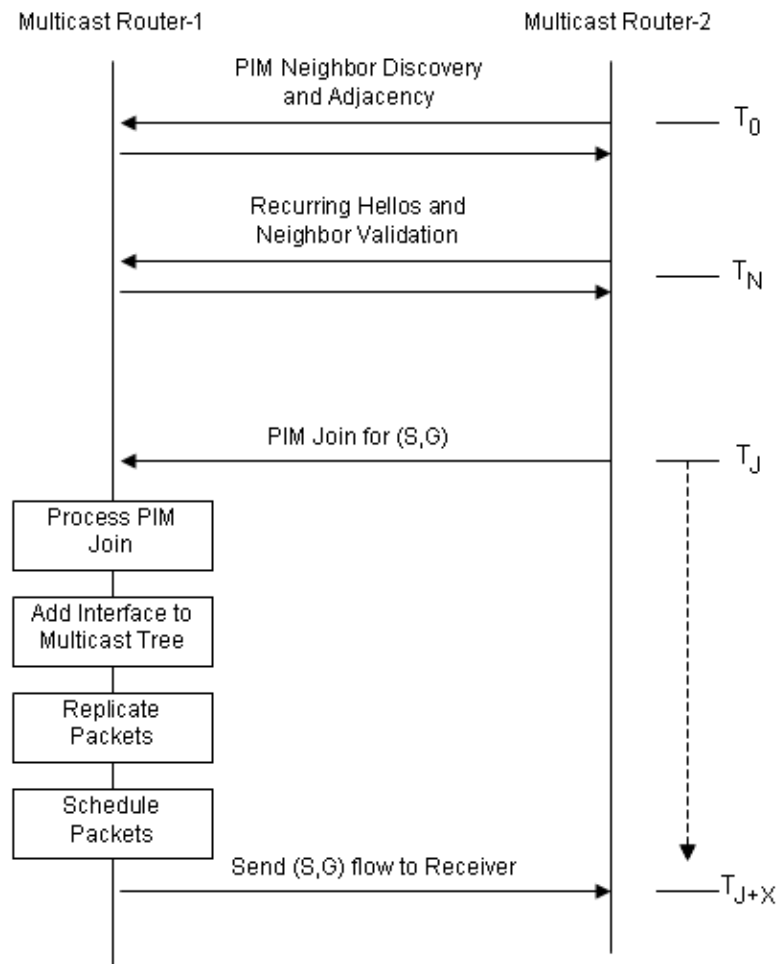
Multicast Router-1

Multicast Router-2

PIM Neighbor Discovery and Adjacency

$T_0$

Recurring Hellos and Neighbor Validation

$T_N$

PIM Join for (S,G)

$T_J$

Process PIM Join

Add Interface to Multicast Tree

Replicate Packets

Schedule Packets

Send (S,G) flow to Receiver

$T_{J+X}$